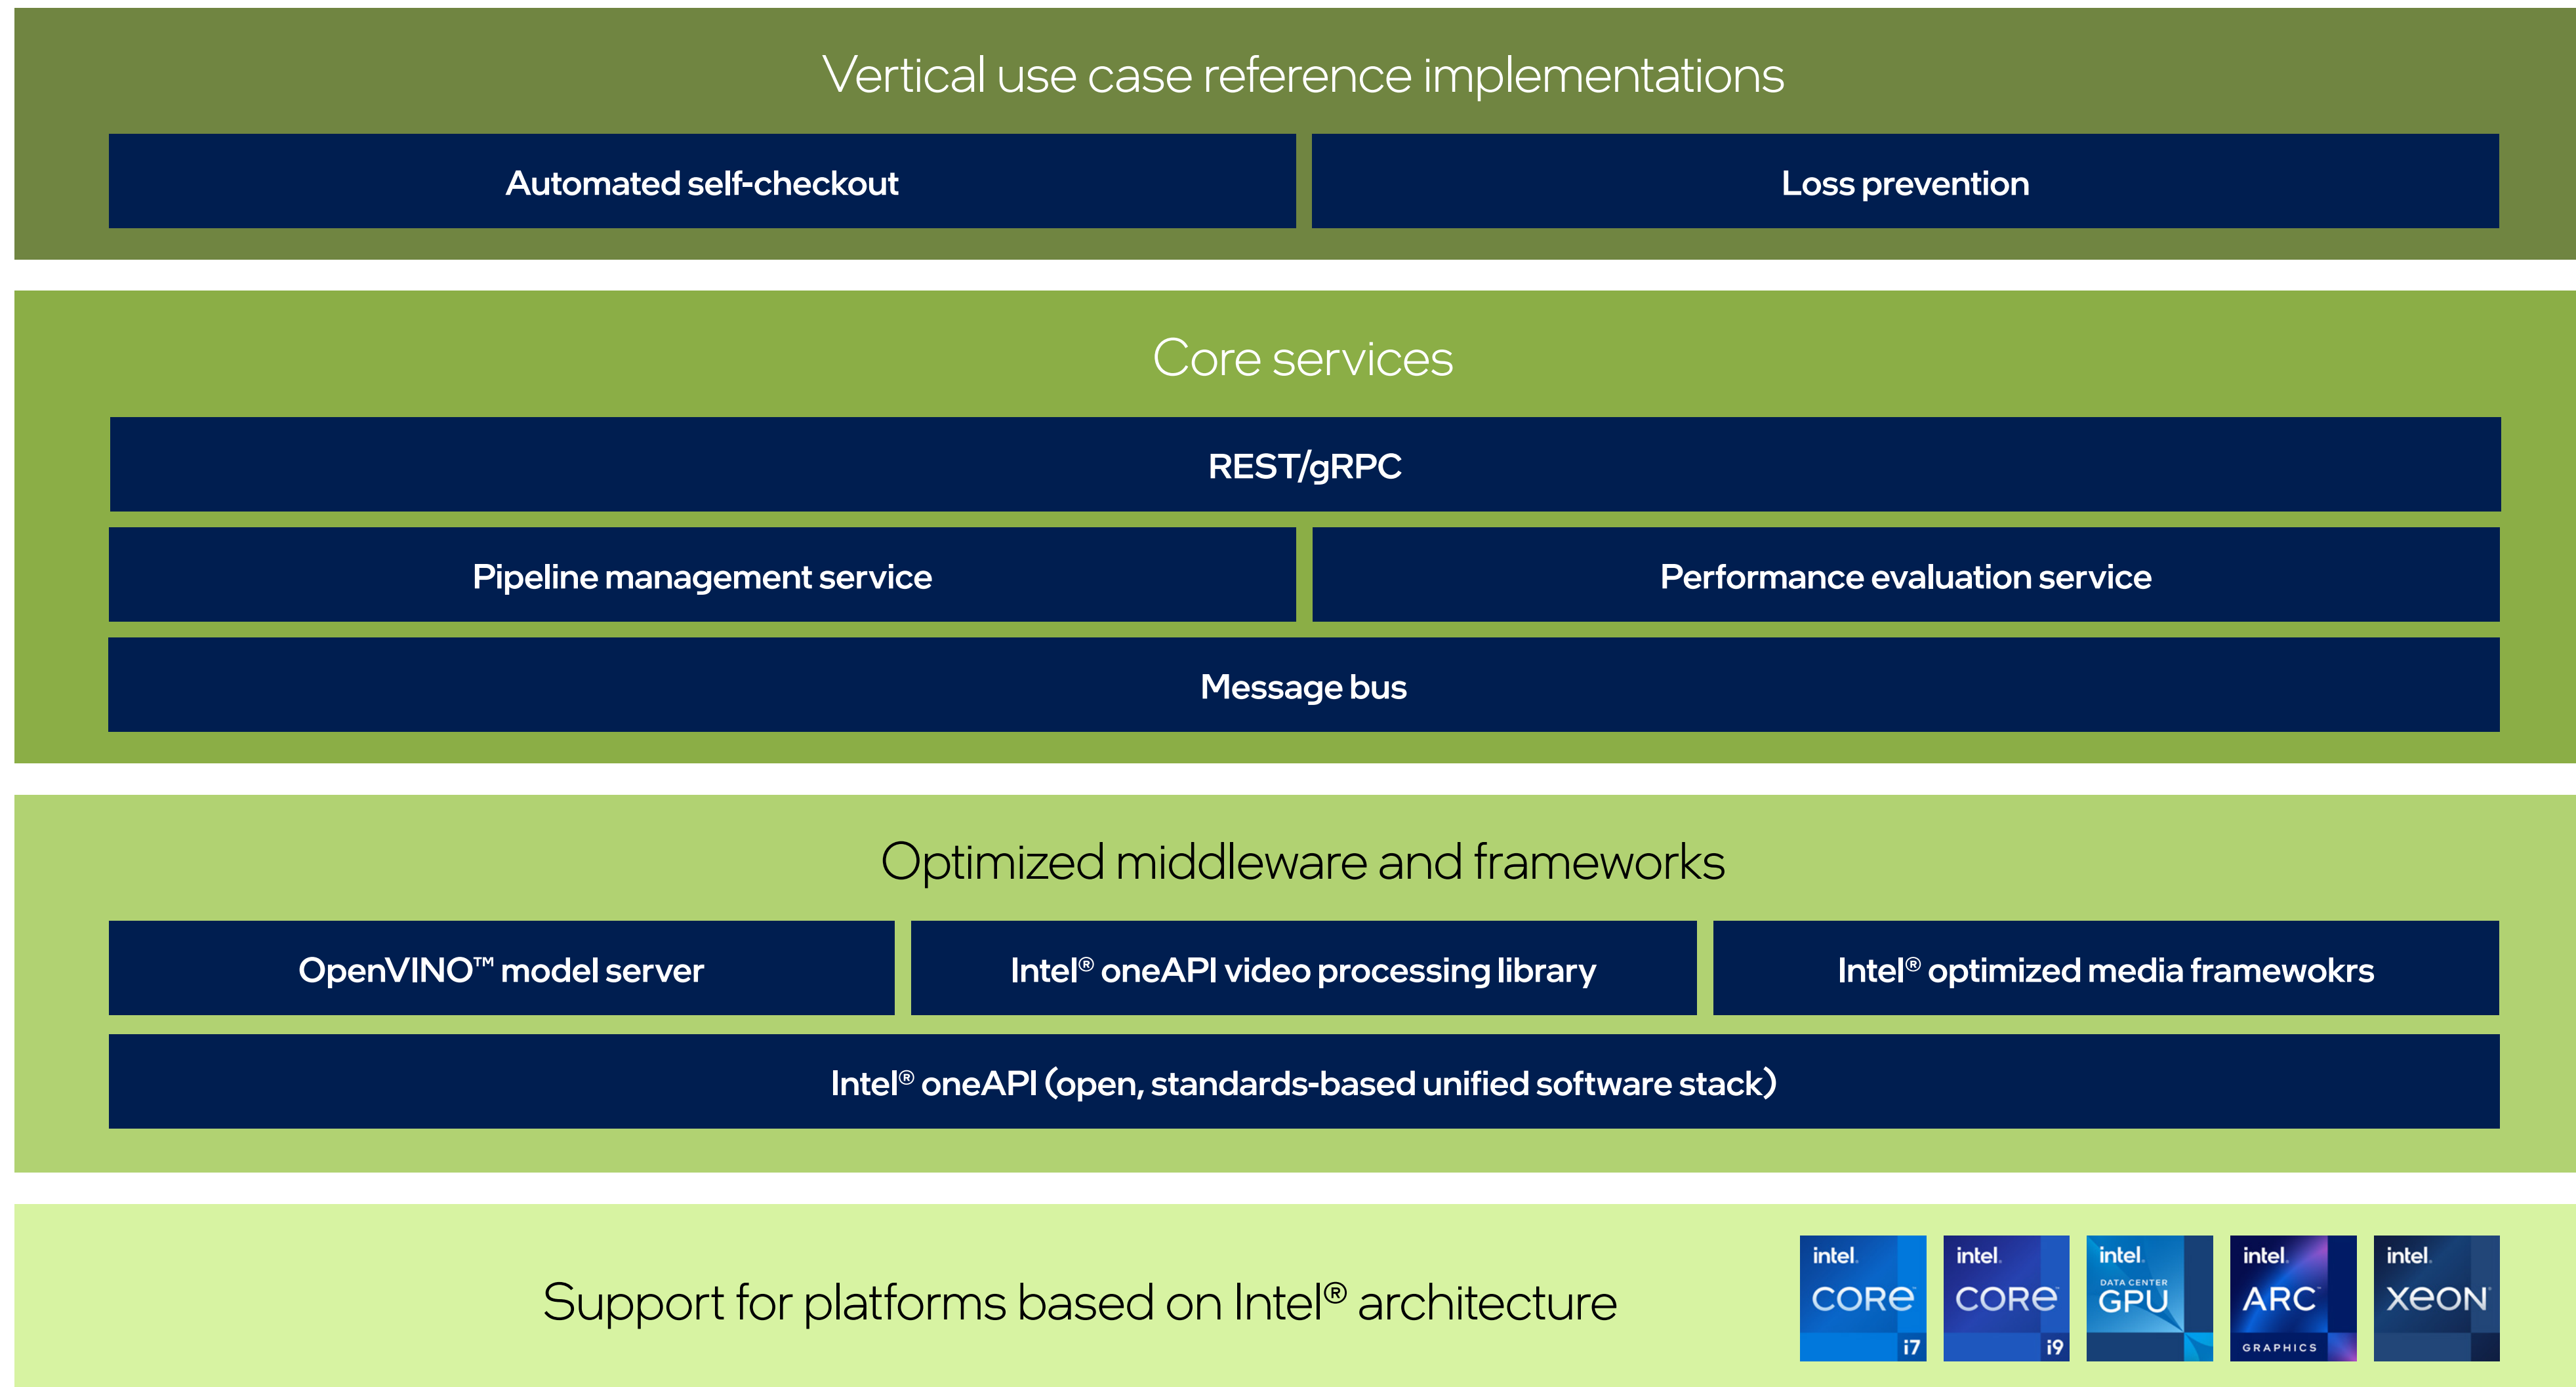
Vertical use case reference implementations

Automated self-checkout

Loss prevention

Core services

REST/gRPC

Pipeline management service

Performance evaluation service

Message bus

Optimized middleware and frameworks

OpenVINO™ model server

Intel® oneAPI video processing library

Intel® optimized media frameworkrs

Intel® oneAPI (open, standards-based unified software stack)

Support for platforms based on Intel® architecture

intel. CORE i7

intel. CORE i9

intel. DATA CENTER GPU

intel. ARC GRAPHICS

intel. XEON